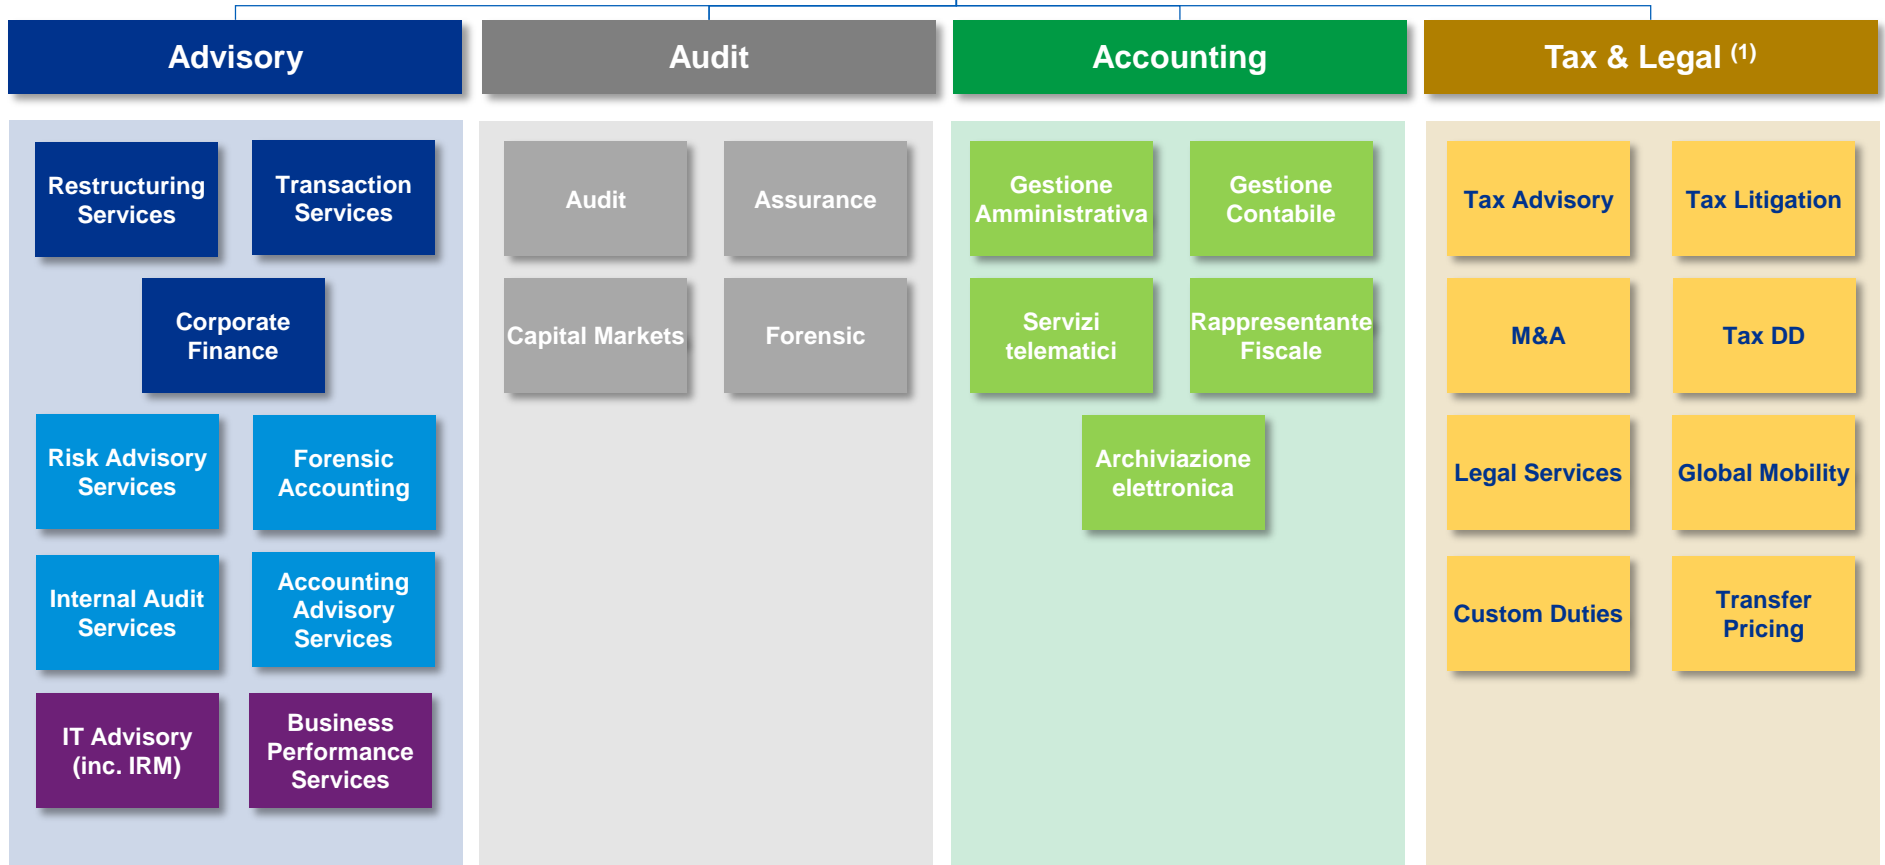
Advisory

Restructuring Services

Transaction Services

Corporate Finance

Risk Advisory Services

Forensic Accounting

Internal Audit Services

Accounting Advisory Services

IT Advisory (inc. IRM)

Business Performance Services

Audit

Audit

Assurance

Capital Markets

Forensic

Accounting

Gestione Amministrativa

Gestione Contabile

Servizi telematici

Rappresentante Fiscale

Archiviazione elettronica

Tax & Legal $^{(1)}$

Tax Advisory

Tax Litigation

M&A

Tax DD

Legal Services

Global Mobility

Custom Duties

Transfer Pricing